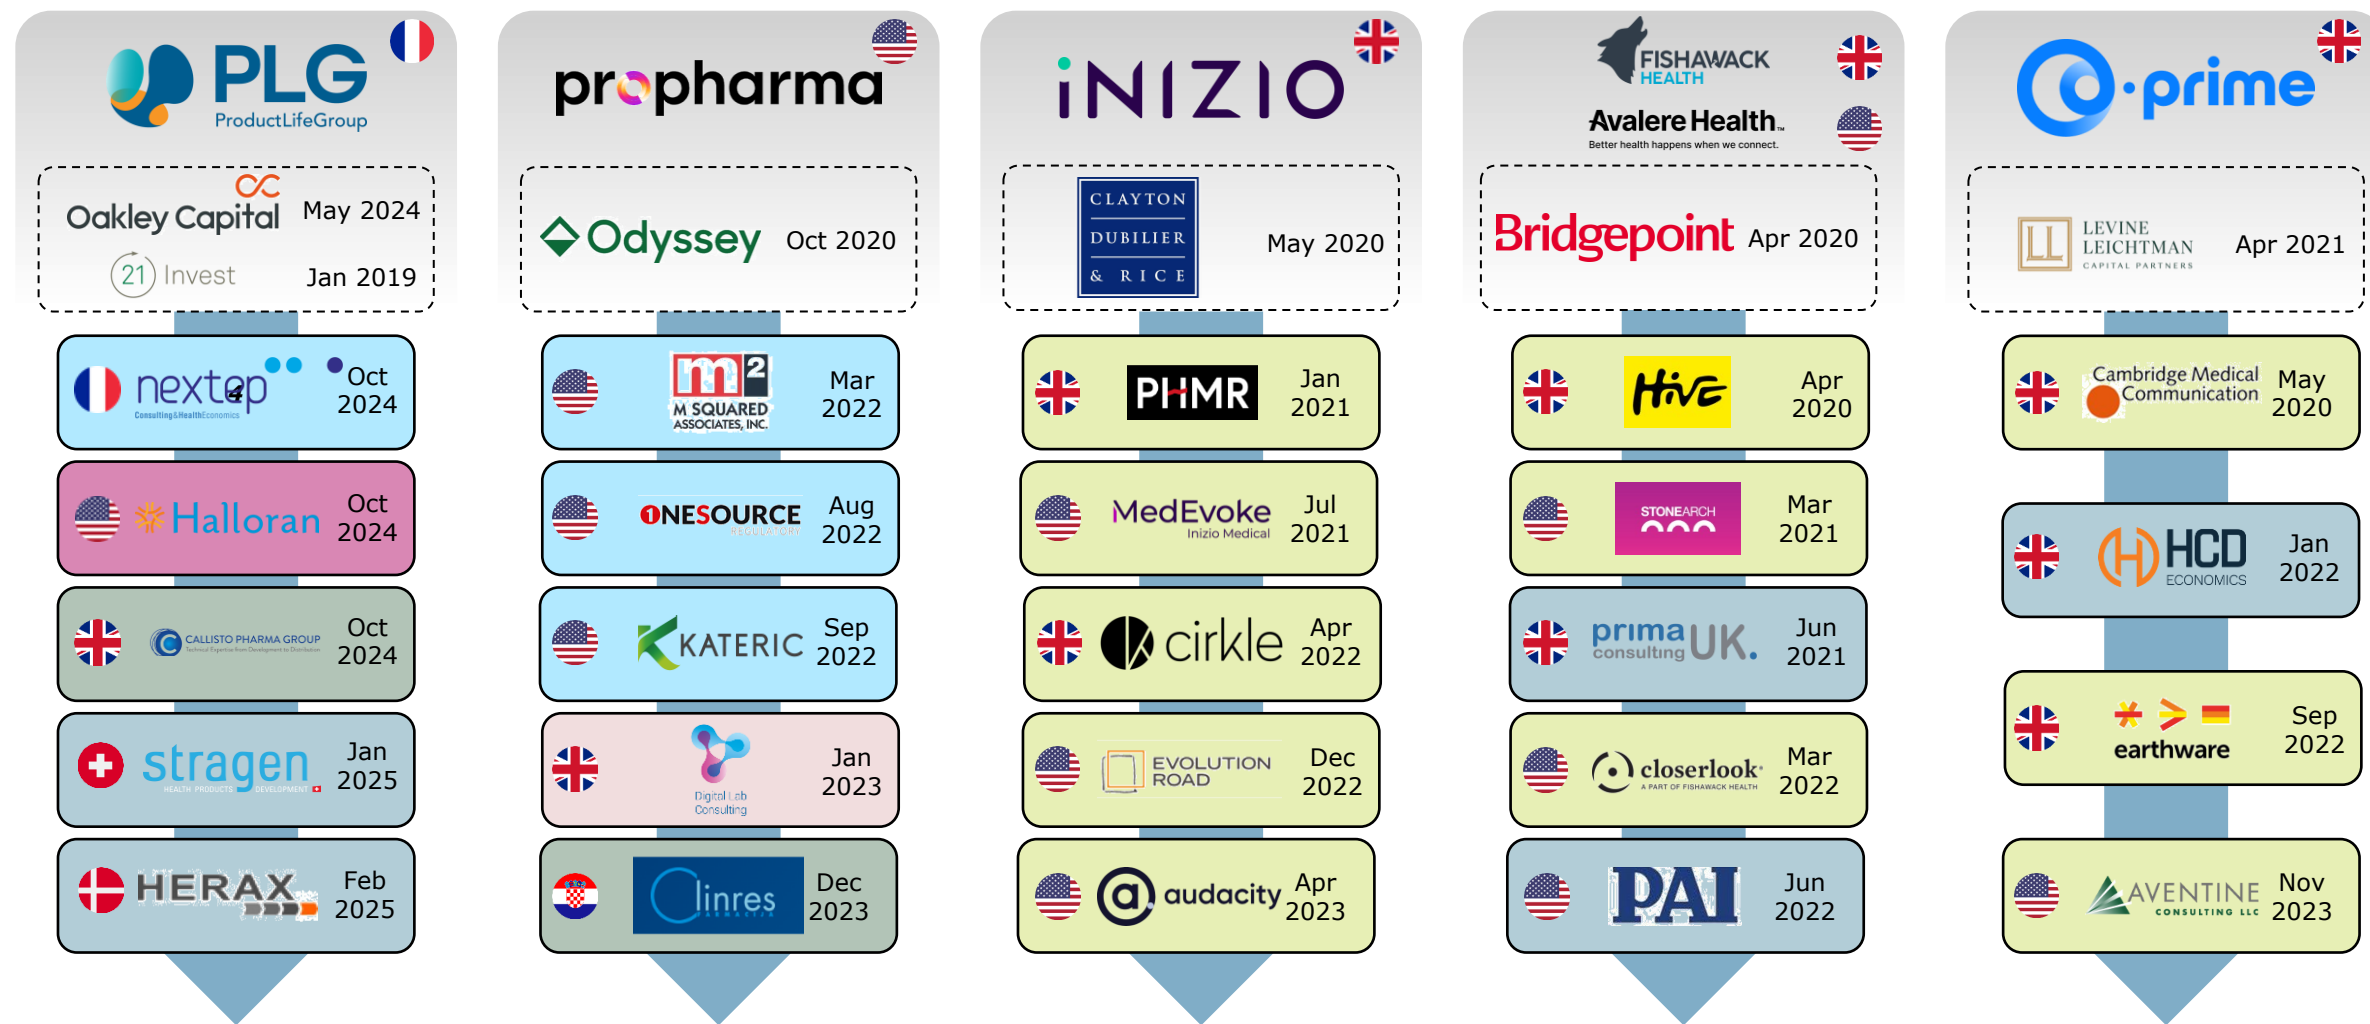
PLG ProductLifeGroup

Oakley Capital May 2024
21 Invest Jan 2019

nextep Consulting&HealthEconomics Oct 2024

Halloran Oct 2024

CALLISTO PHARMA GROUP Oct 2024

stragen HEALTH PRODUCTS DEVELOPMENT Jan 2025

HERAX Feb 2025

propharma

Odyssey Oct 2020

M SQUARED ASSOCIATES, INC. Mar 2022

ONESOURCE REGULATORY Aug 2022

KATERIC Sep 2022

Digital Lab Consulting Jan 2023

Clinres Dec 2023

iNIZIO

CLAYTON DUBILIER & RICE May 2020

PHMR Jan 2021

MedEvoke Inizio Medical Jul 2021

cirkle Apr 2022

EVOLUTION ROAD Dec 2022

audacity Apr 2023

FISHAWACK HEALTH

Avalere Health. Better health happens when we connect.

Bridgepoint Apr 2020

Hive Apr 2020

STONEARCH Mar 2021

prima consulting UK. Jun 2021

closerlook A PART OF FISHAWACK HEALTH Mar 2022

PAI Jun 2022

prime

LEVINE LEICHTMAN CAPITAL PARTNERS Apr 2021

Cambridge Medical Communication May 2020

HCD ECONOMICS Jan 2022

earthware Sep 2022

AVENTINE CONSULTING LLC Nov 2023